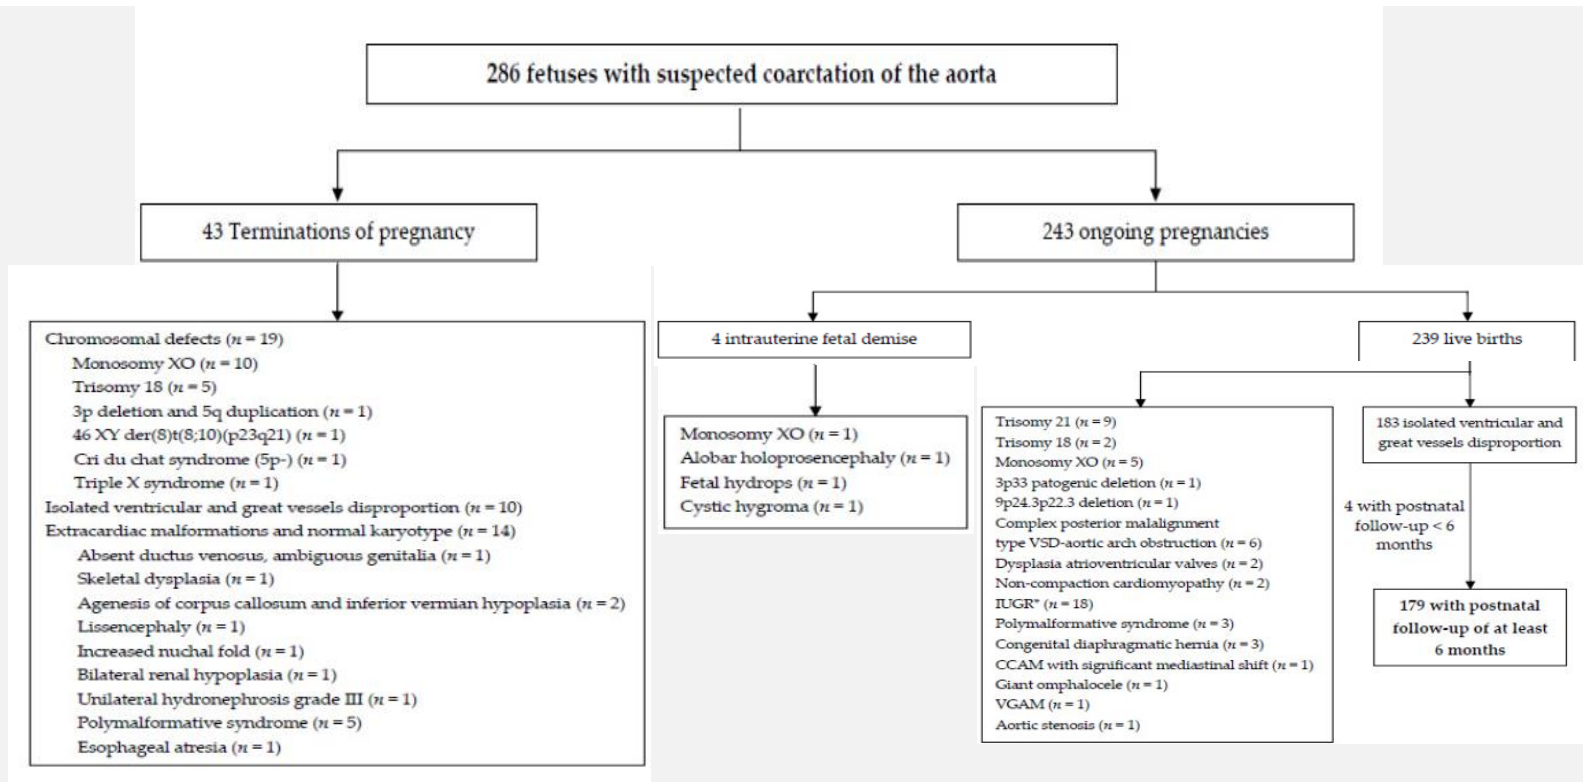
286 fetuses with suspected coarctation of the aorta

43 Terminations of pregnancy

243 ongoing pregnancies

Chromosomal defects ($n = 19$)
Monosomy XO ($n = 10$)
Trisomy 18 ($n = 5$)
3p deletion and 5q duplication ($n = 1$)
46 XY der(8)t(8;10)(p23q21) ($n = 1$)
Cri du chat syndrome (5p-) ($n = 1$)
Triple X syndrome ($n = 1$)
Isolated ventricular and great vessels disproportion ($n = 10$)
Extracardiac malformations and normal karyotype ($n = 14$)
Absent ductus venosus, ambiguous genitalia ($n = 1$)
Skeletal dysplasia ($n = 1$)
Agenesis of corpus callosum and inferior vermian hypoplasia ($n = 2$)
Lissencephaly ($n = 1$)
Increased nuchal fold ($n = 1$)
Bilateral renal hypoplasia ($n = 1$)
Unilateral hydronephrosis grade III ($n = 1$)
Polymalformative syndrome ($n = 5$)
Esophageal atresia ($n = 1$)

4 intrauterine fetal demise

Monosomy XO ($n = 1$)
Alobar holoprosencephaly ($n = 1$)
Fetal hydrops ($n = 1$)
Cystic hygroma ($n = 1$)

239 live births

Trisomy 21 ($n = 9$)
Trisomy 18 ($n = 2$)
Monosomy XO ($n = 5$)
3p33 patogenic deletion ($n = 1$)
9p24.3p22.3 deletion ($n = 1$)
Complex posterior malalignment type VSD-aortic arch obstruction ($n = 6$)
Dysplasia atrioventricular valves ($n = 2$)
Non-compaction cardiomyopathy ($n = 2$)
IUGR* ($n = 18$)
Polymalformative syndrome ($n = 3$)
Congenital diaphragmatic hernia ($n = 3$)
CCAM with significant mediastinal shift ($n = 1$)
Giant omphalocele ($n = 1$)
VGAM ($n = 1$)
Aortic stenosis ($n = 1$)

183 isolated ventricular and great vessels disproportion

4 with postnatal follow-up < 6 months

179 with postnatal follow-up of at least 6 months